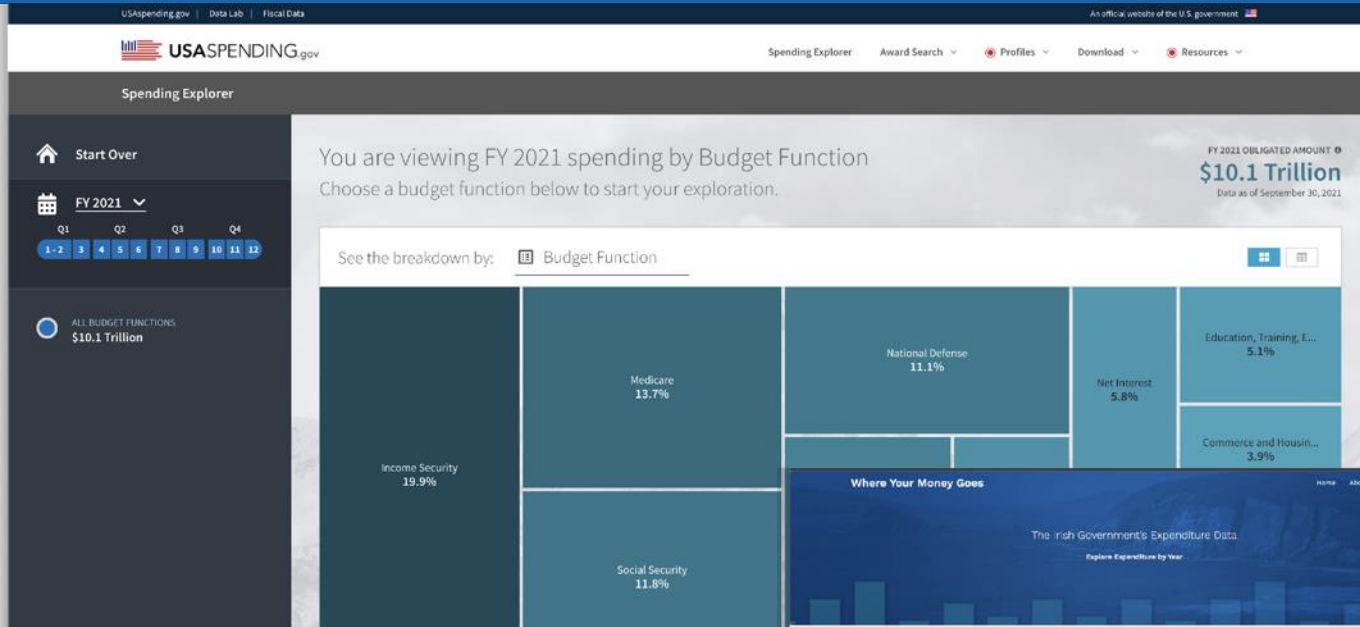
USAspending.gov | Data Lab | Fiscal Data

An official website of the U.S. government

USASPENDING.gov

Spending Explorer   Award Search   Profiles   Download   Resources

Spending Explorer

Start Over

FY 2021

Q1 Q2 Q3 Q4

1-2 3 4 5 6 7 8 9 10 11 12

ALL BUDGET FUNCTIONS
$10.1 Trillion

You are viewing FY 2021 spending by Budget Function

Choose a budget function below to start your exploration.

FY 2021 OBLIGATED AMOUNT
$10.1 Trillion
Data as of September 30, 2021

See the breakdown by: Budget Function

Income Security
19.9%

Medicare
13.7%

Social Security
11.8%

National Defense
11.1%

Net Interest
5.8%

Education, Training, E...
5.1%

Commerce and Housin...
3.9%

Where Your Money Goes

Home Abo

The Irish Government's Expenditure Data

Explore Expenditure by Year